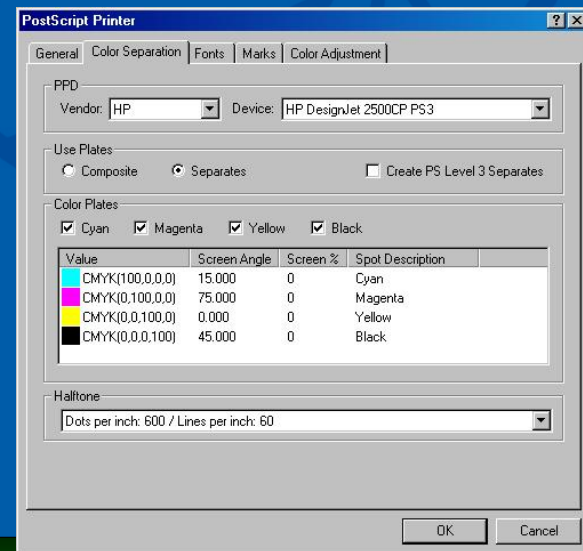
PostScript Printer

?

General | Color Separation | Fonts | Marks | Color Adjustment

PPD
Vendor: HP
Device: HP DesignJet 2500CP PS3

Use Plates
Composite
Separates
Create PS Level 3 Separates

Color Plates
Cyan
Magenta
Yellow
Black

| Value | Screen Angle | Screen % | Spot Description |
|---|---|---|---|
| CMYK(100,0,0,0) | 15.000 | 0 | Cyan |
| CMYK(0,100,0,0) | 75.000 | 0 | Magenta |
| CMYK(0,0,100,0) | 0.000 | 0 | Yellow |
| CMYK(0,0,0,100) | 45.000 | 0 | Black |

Halftone
Dots per inch: 600 / Lines per inch: 60

OK
Cancel